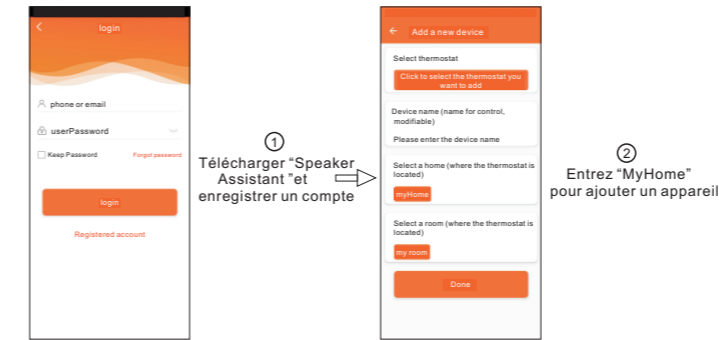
login

phone or email

userPassword

Keep Password

Forgot password

login

Registered account

①

Télécharger “Speaker Assistant ”et enregistrer un compte

Add a new device

Select thermostat

Click to select the thermostat you want to add

Device name (name for control, modifiable)

Please enter the device name

Select a home (where the thermostat is located)

myHome

Select a room (where the thermostat is located)

my room

Done

②

Entrez “MyHome” pour ajouter un appareil